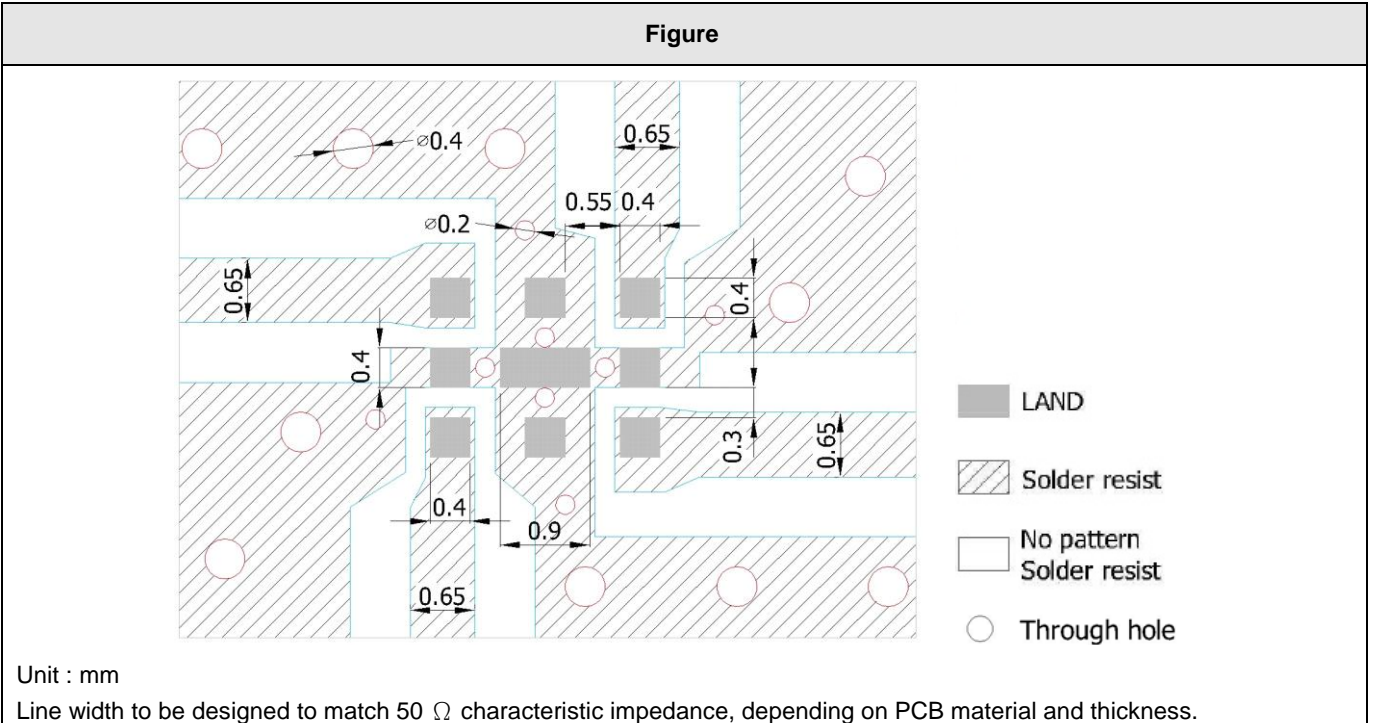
Figure

⌀0.4

0.65

0.55 0.4

⌀0.2

0.65

0.4

0.4

0.3

0.65

0.4

0.9

0.65

LAND

Solder resist

No pattern
Solder resist

Through hole

Unit : mm

Line width to be designed to match 50 $\Omega$ characteristic impedance, depending on PCB material and thickness.